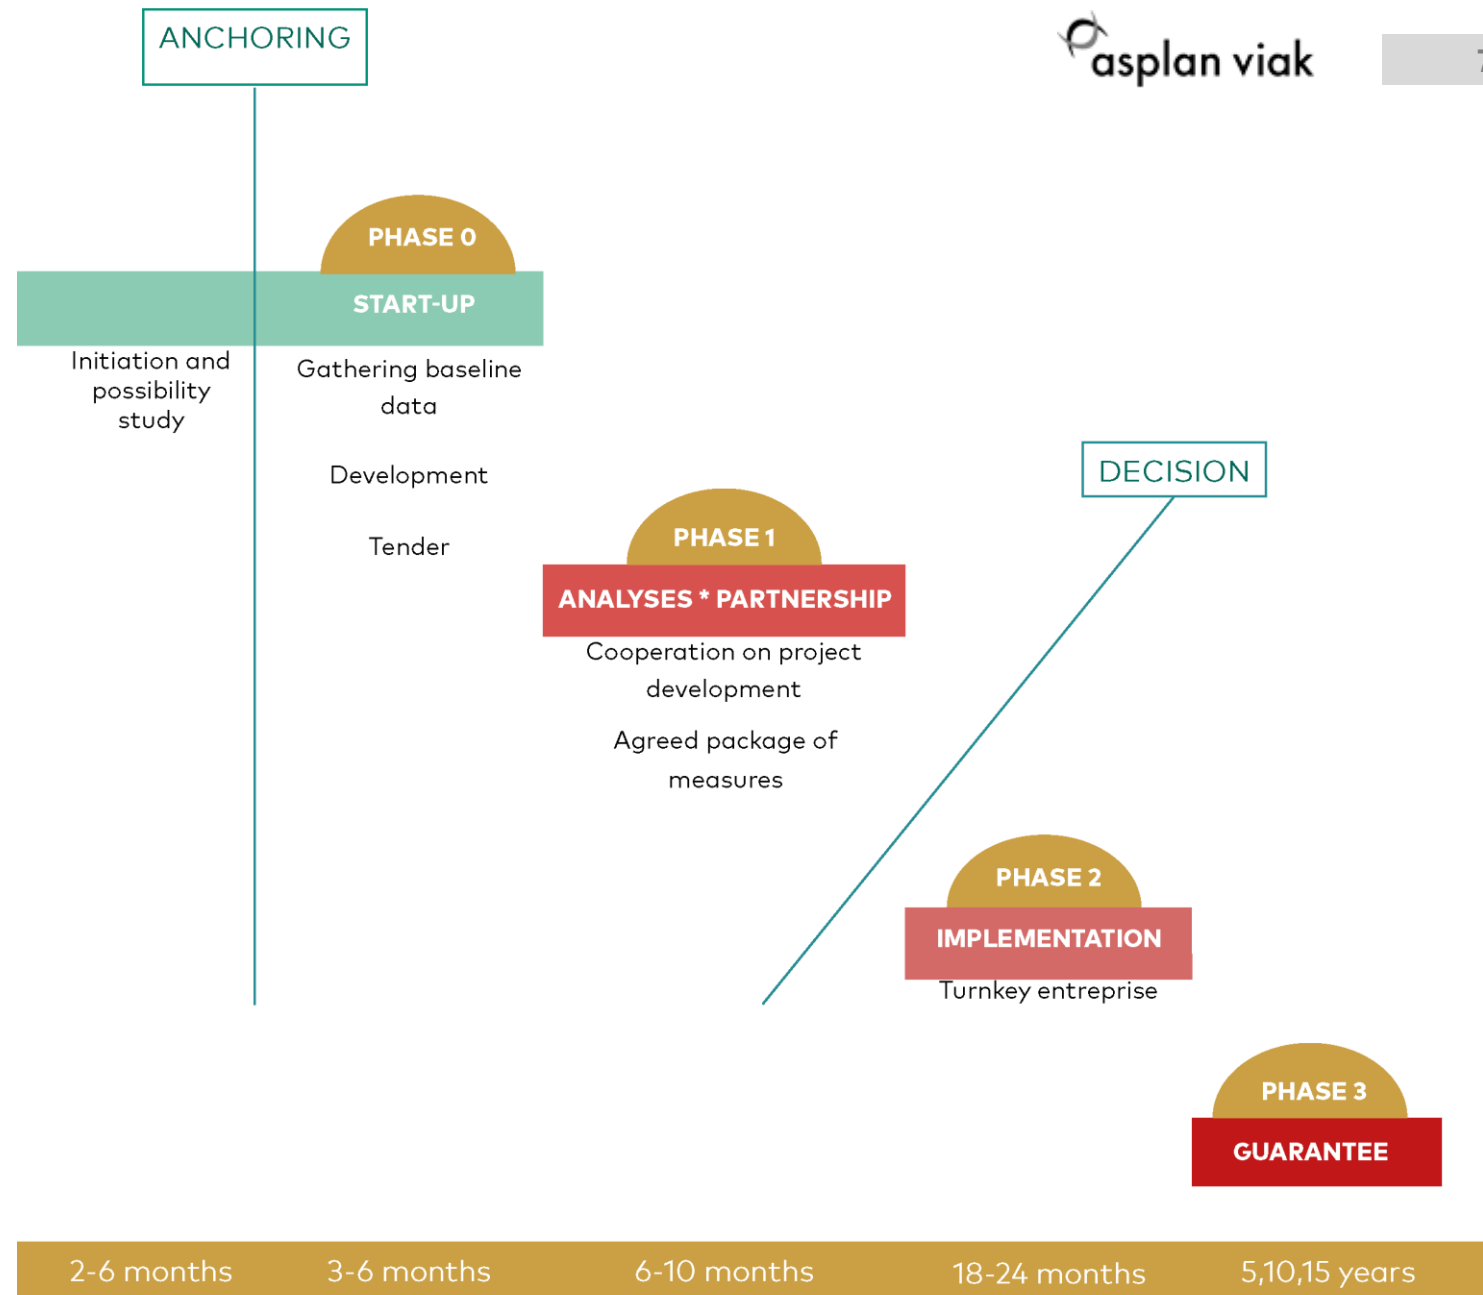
ANCHORING

asplan viak

PHASE 0

START-UP

Initiation and possibility study

Gathering baseline data

Development

Tender

DECISION

PHASE 1

ANALYSES * PARTNERSHIP

Cooperation on project development

Agreed package of measures

PHASE 2

IMPLEMENTATION

Turnkey entreprise

PHASE 3

GUARANTEE

2-6 months 3-6 months 6-10 months 18-24 months 5,10,15 years